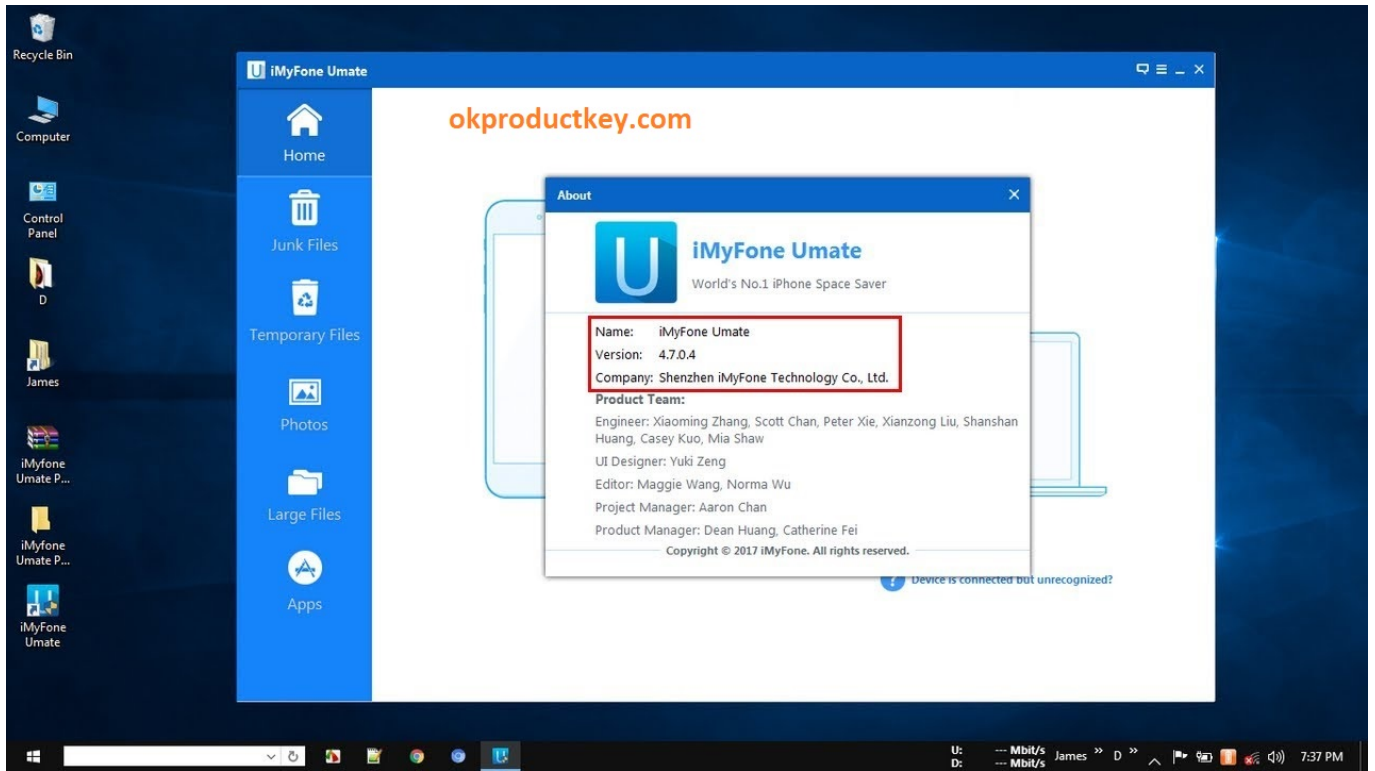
Recycle Bin

Computer

Control Panel

D

James

iMyfone Umate P...

iMyfone Umate P...

iMyFone Umate

iMyFone Umate

Home

Junk Files

Temporary Files

Photos

Large Files

Apps

okproductkey.com

About

iMyFone Umate

World's No.1 iPhone Space Saver

Name: iMyFone Umate
Version: 4.7.0.4
Company: Shenzhen iMyFone Technology Co., Ltd.

Product Team:

Engineer: Xiaoming Zhang, Scott Chan, Peter Xie, Xianzong Liu, Shanshan Huang, Casey Kuo, Mia Shaw

UI Designer: Yuki Zeng

Editor: Maggie Wang, Norma Wu

Project Manager: Aaron Chan

Product Manager: Dean Huang, Catherine Fei

Copyright © 2017 iMyFone. All rights reserved.

Device is connected but unrecognized?

U:
D:

--- Mbit/s
--- Mbit/s

James » D »

7:37 PM